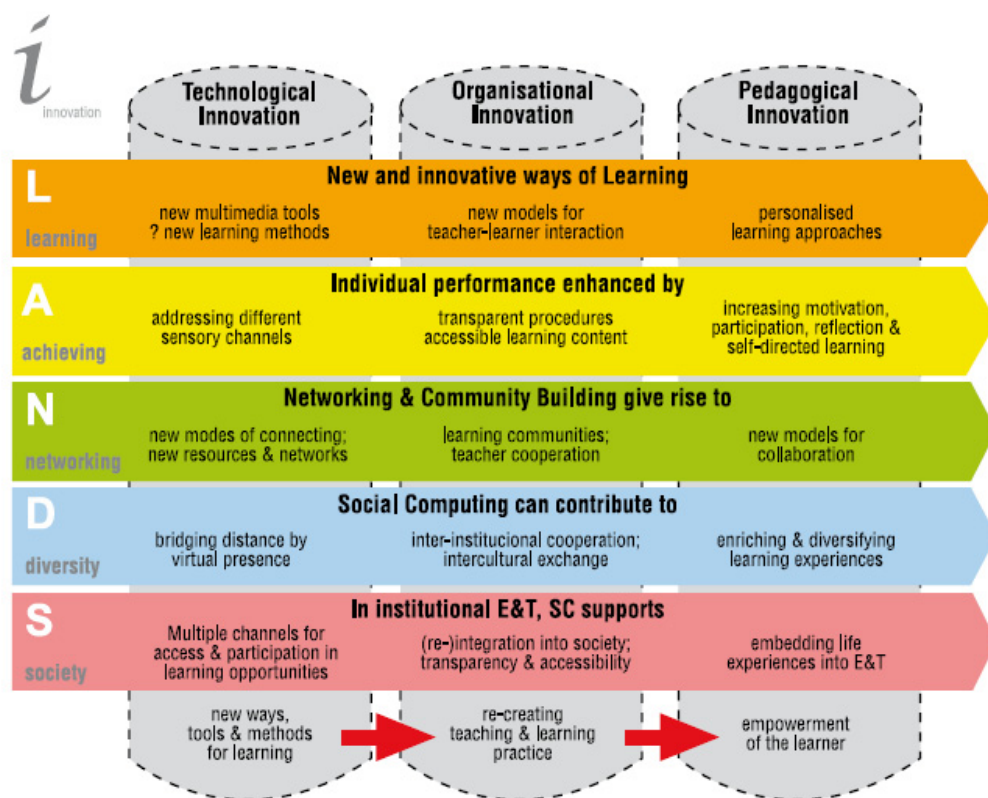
i
innovation

Technological Innovation

Organisational Innovation

Pedagogical Innovation

L
learning

New and innovative ways of Learning

new multimedia tools ? new learning methods

new models for teacher-learner interaction

personalised learning approaches

A
achieving

Individual performance enhanced by

addressing different sensory channels

transparent procedures accessible learning content

increasing motivation, participation, reflection & self-directed learning

N
networking

Networking & Community Building give rise to

new modes of connecting; new resources & networks

learning communities; teacher cooperation

new models for collaboration

D
diversity

Social Computing can contribute to

bridging distance by virtual presence

inter-institucional cooperation; intercultural exchange

enriching & diversifying learning experiences

S
society

In institutional E&T, SC supports

Multiple channels for access & participation in learning opportunities

(re-)integration into society; transparency & accessibility

embedding life experiences into E&T

new ways, tools & methods for learning

re-creating teaching & learning practice

empowerment of the learner